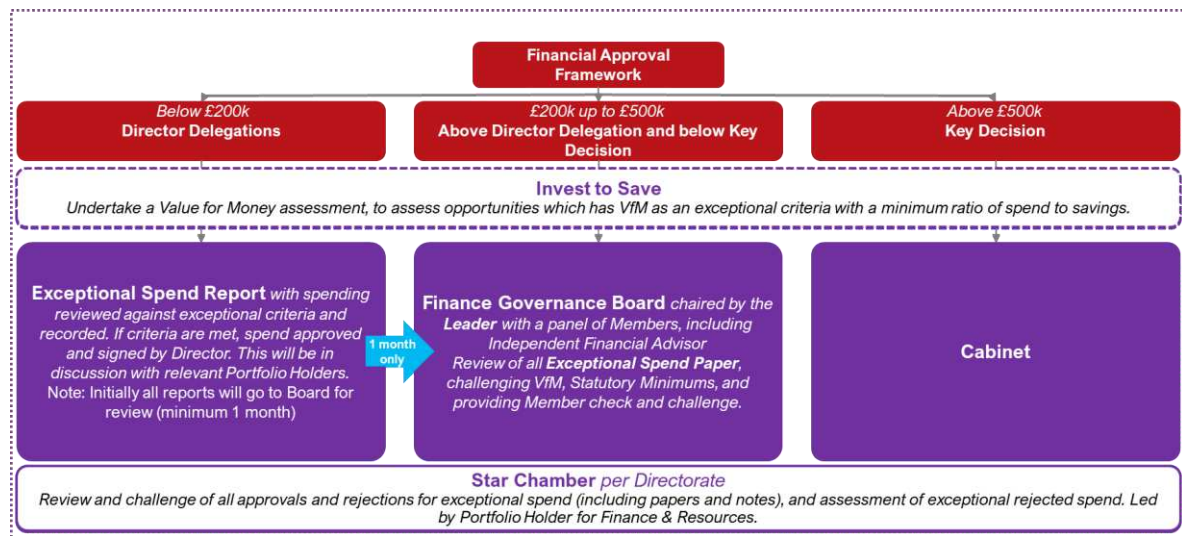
Financial Approval Framework

Below £200k
Director Delegations

£200k up to £500k
Above Director Delegation and below Key Decision

Above £500k
Key Decision

Invest to Save
Undertake a Value for Money assessment, to assess opportunities which has VfM as an exceptional criteria with a minimum ratio of spend to savings.

Exceptional Spend Report with spending reviewed against exceptional criteria and recorded. If criteria are met, spend approved and signed by Director. This will be in discussion with relevant Portfolio Holders. Note: Initially all reports will go to Board for review (minimum 1 month)

1 month only

Finance Governance Board chaired by the Leader with a panel of Members, including Independent Financial Advisor Review of all Exceptional Spend Paper, challenging VfM, Statutory Minimums, and providing Member check and challenge.

Cabinet

Star Chamber per Directorate
Review and challenge of all approvals and rejections for exceptional spend (including papers and notes), and assessment of exceptional rejected spend. Led by Portfolio Holder for Finance & Resources.